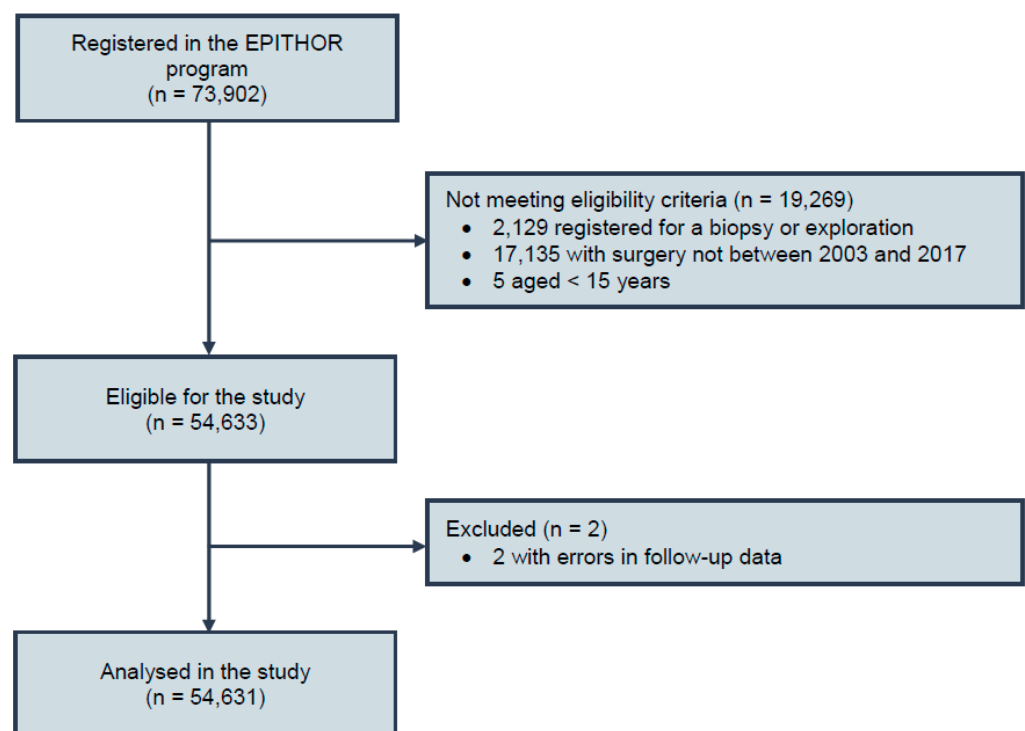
Registered in the EPITHOR program
(n = 73,902)

Not meeting eligibility criteria (n = 19,269)
• 2,129 registered for a biopsy or exploration
• 17,135 with surgery not between 2003 and 2017
• 5 aged < 15 years

Eligible for the study
(n = 54,633)

Excluded (n = 2)
• 2 with errors in follow-up data

Analysed in the study
(n = 54,631)